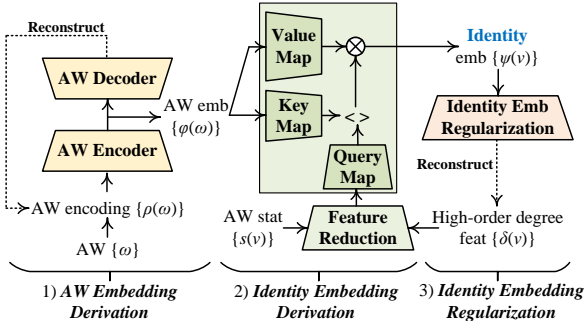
Reconstruct

AW Decoder

AW Encoder

AW emb $\{\varphi(\omega)\}$

AW encoding $\{\rho(\omega)\}$

AW $\{\omega\}$

Value Map

Key Map

Query Map

$\otimes$

$< >$

Identity emb $\{\psi(v)\}$

Identity Emb Regularization

Reconstruct

AW stat $\{s(v)\}$

Feature Reduction

High-order degree feat $\{\delta(v)\}$

1) *AW Embedding Derivation*

2) *Identity Embedding Derivation*

3) *Identity Embedding Regularization*